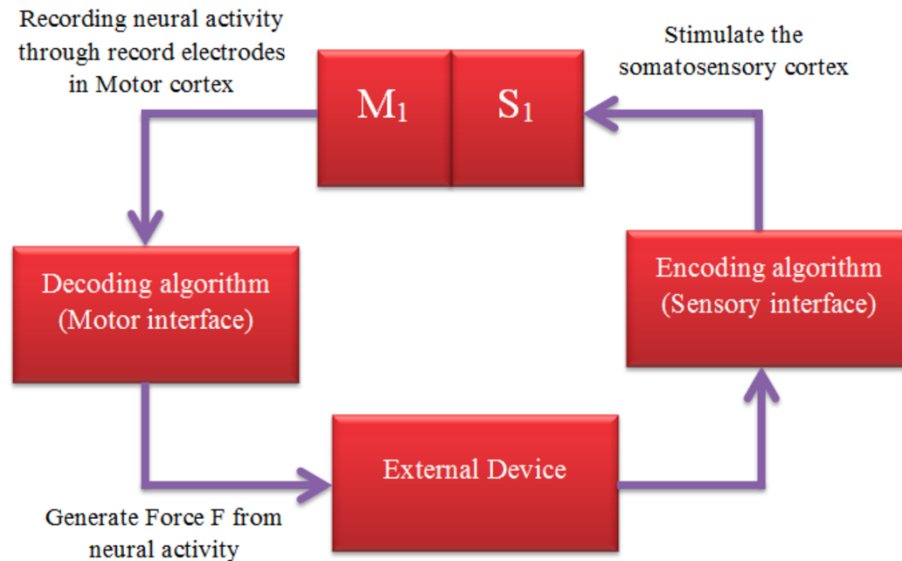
Recording neural activity through record electrodes in Motor cortex

$M_1$

$S_1$

Stimulate the somatosensory cortex

Decoding algorithm (Motor interface)

Encoding algorithm (Sensory interface)

External Device

Generate Force F from neural activity